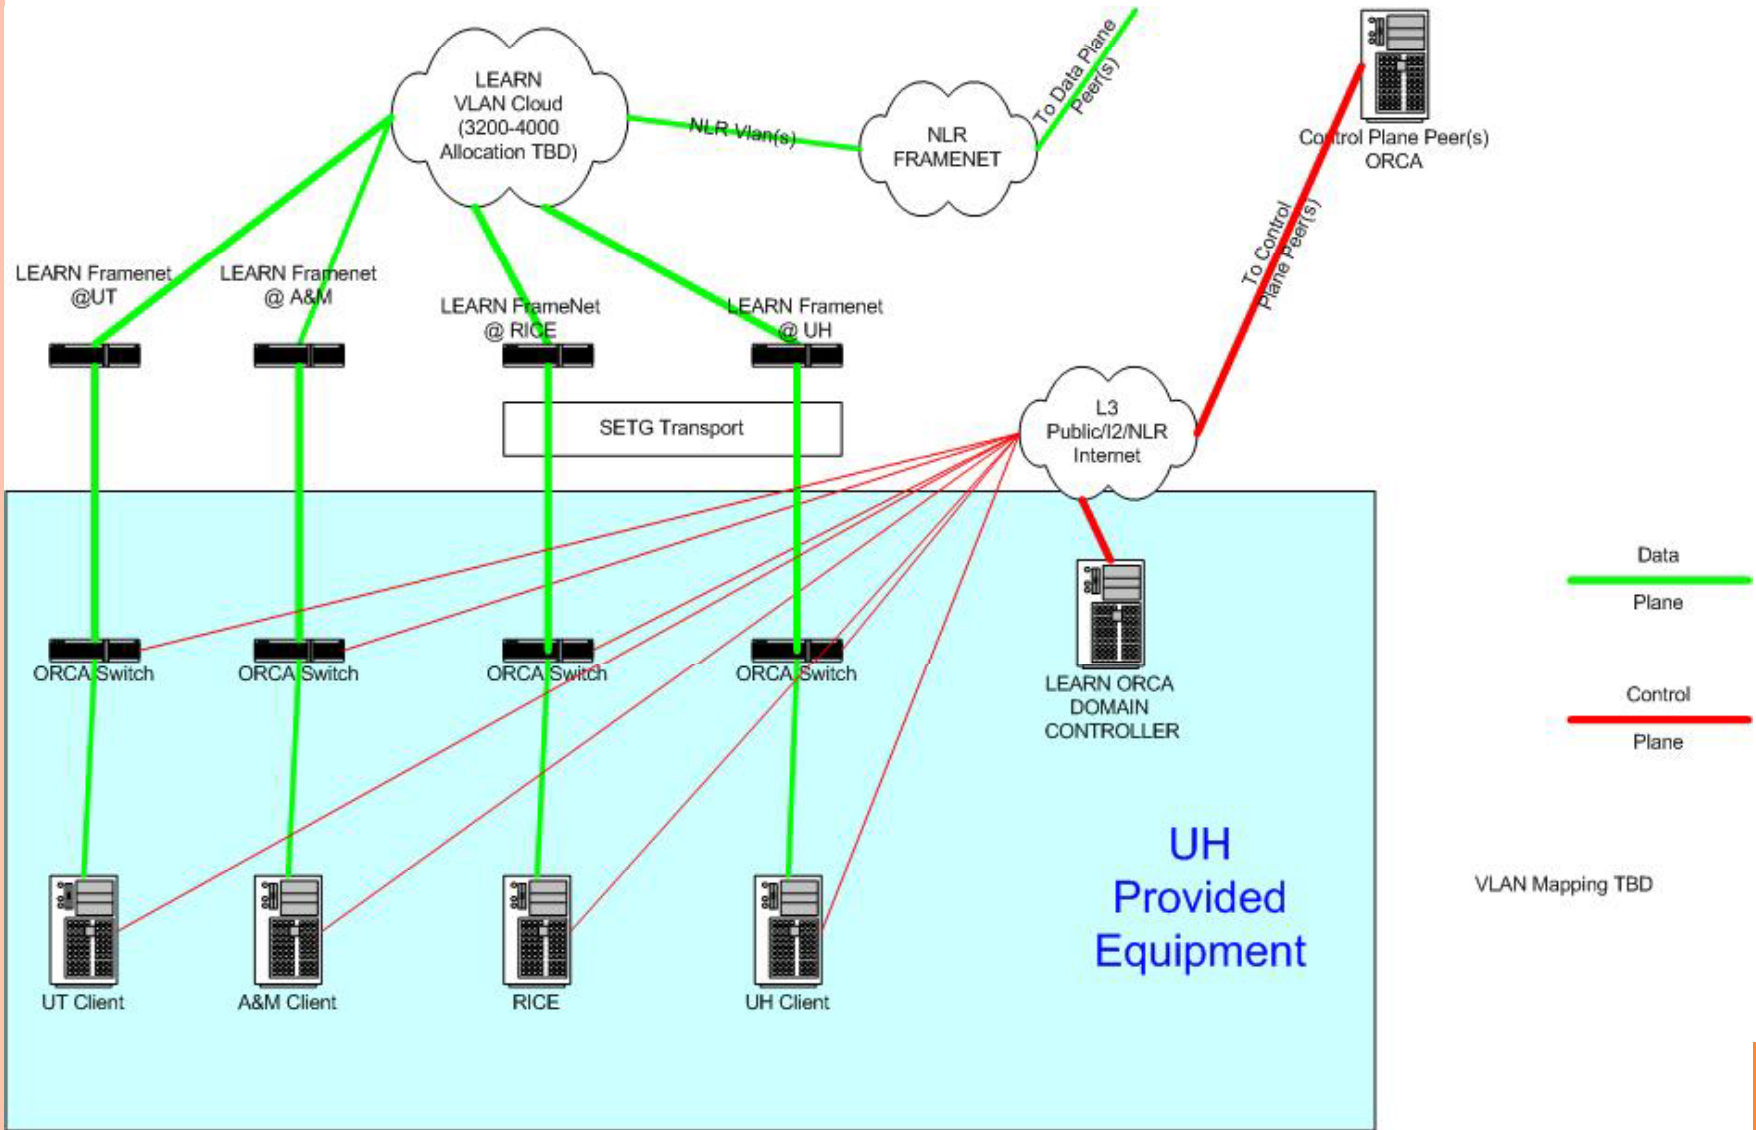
LEARN VLAN Cloud (3200-4000 Allocation TBD)

NLR Vlan(s)

NLR FRAMENET

To Data Plane Peer(s)

Control Plane Peer(s) ORCA

To Control Plane Peer(s)

LEARN Framenet @UT

LEARN Framenet @ A&M

LEARN FrameNet @ RICE

LEARN Framenet @ UH

SETG Transport

L3 Public/I2/NLR Internet

ORCA Switch

ORCA Switch

ORCA Switch

ORCA Switch

LEARN ORCA DOMAIN CONTROLLER

Data Plane

Control Plane

UH Provided Equipment

VLAN Mapping TBD

UT Client

A&M Client

RICE

UH Client